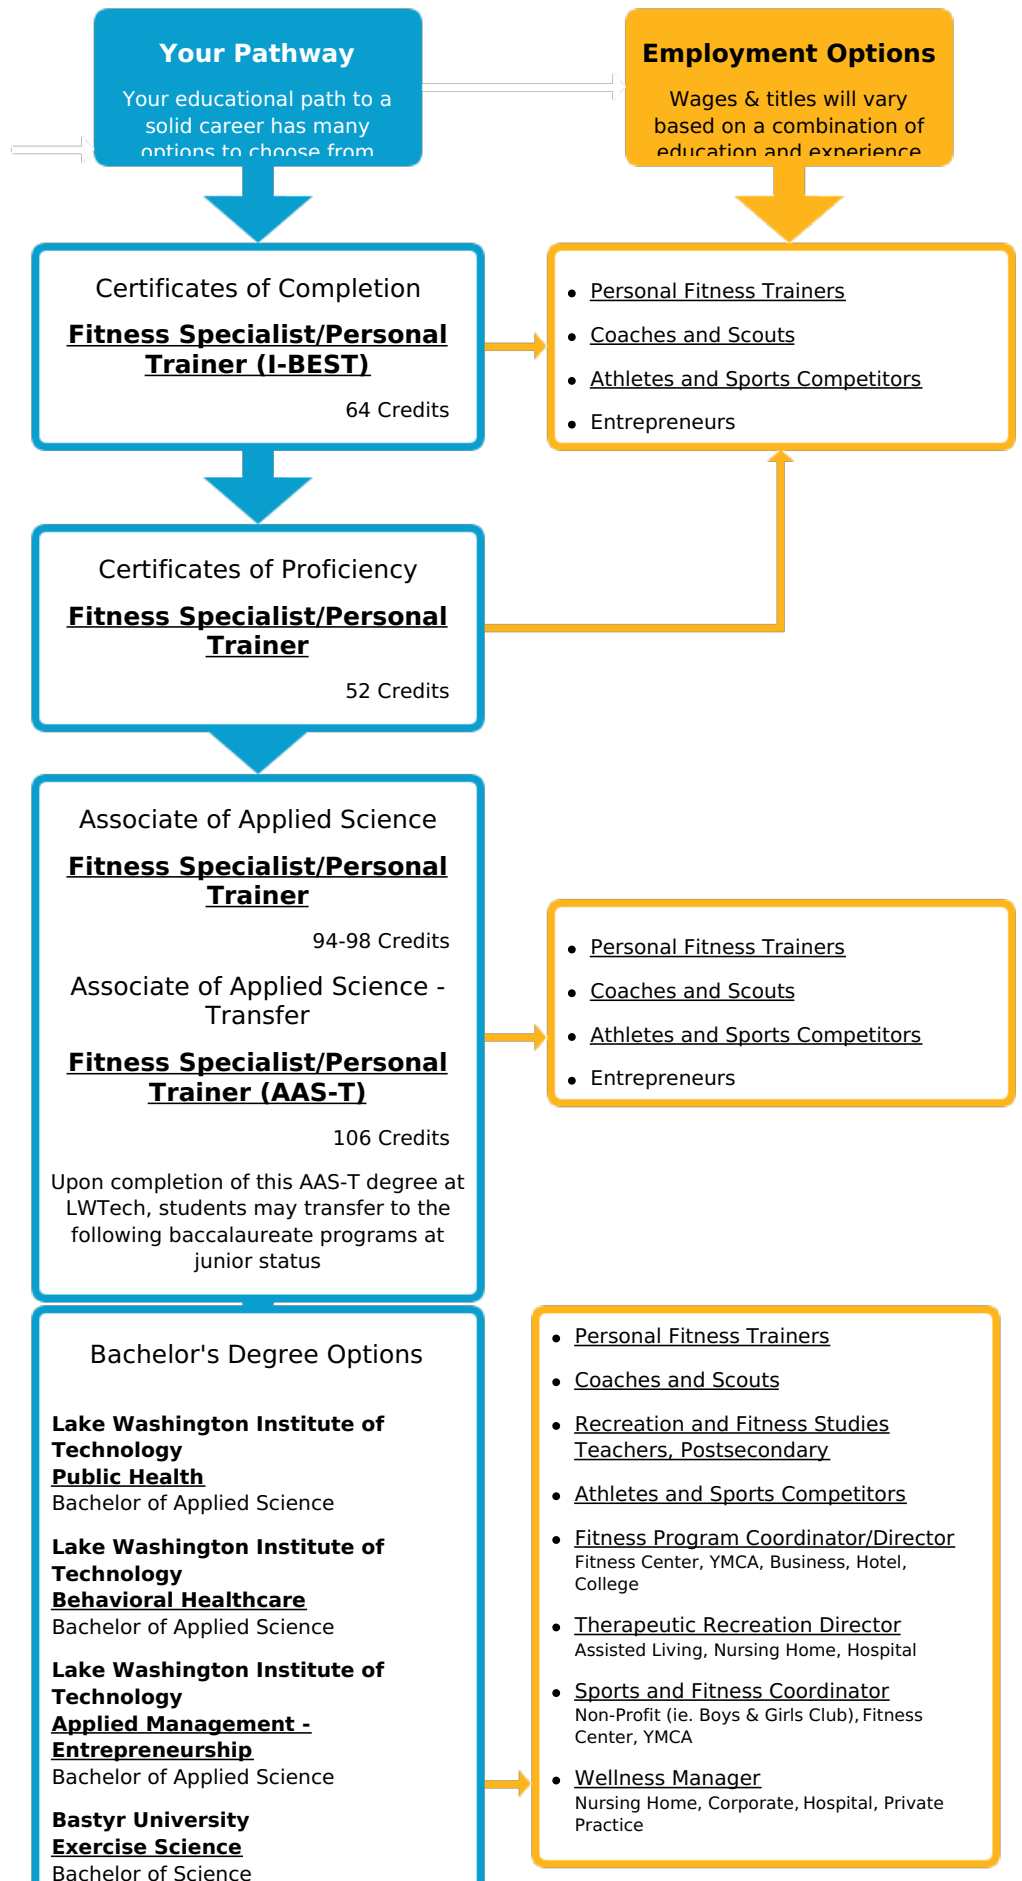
Your Pathway

Your educational path to a solid career has many options to choose from

Employment Options

Wages & titles will vary based on a combination of education and experience

Certificates of Completion

Fitness Specialist/Personal Trainer (I-BEST)

64 Credits

- Personal Fitness Trainers
- Coaches and Scouts
- Athletes and Sports Competitors
- Entrepreneurs

Certificates of Proficiency

Fitness Specialist/Personal Trainer

52 Credits

Associate of Applied Science

Fitness Specialist/Personal Trainer

94-98 Credits

Associate of Applied Science - Transfer

Fitness Specialist/Personal Trainer (AAS-T)

106 Credits

Upon completion of this AAS-T degree at LWTech, students may transfer to the following baccalaureate programs at junior status

- Personal Fitness Trainers
- Coaches and Scouts
- Athletes and Sports Competitors
- Entrepreneurs

Bachelor's Degree Options

Lake Washington Institute of Technology
Public Health
Bachelor of Applied Science

Lake Washington Institute of Technology
Behavioral Healthcare
Bachelor of Applied Science

Lake Washington Institute of Technology
Applied Management - Entrepreneurship
Bachelor of Applied Science

Bastyr University
Exercise Science
Bachelor of Science

- Personal Fitness Trainers
- Coaches and Scouts
- Recreation and Fitness Studies Teachers, Postsecondary
- Athletes and Sports Competitors
- Fitness Program Coordinator/Director
Fitness Center, YMCA, Business, Hotel, College
- Therapeutic Recreation Director
Assisted Living, Nursing Home, Hospital
- Sports and Fitness Coordinator
Non-Profit (ie. Boys & Girls Club), Fitness Center, YMCA
- Wellness Manager
Nursing Home, Corporate, Hospital, Private Practice